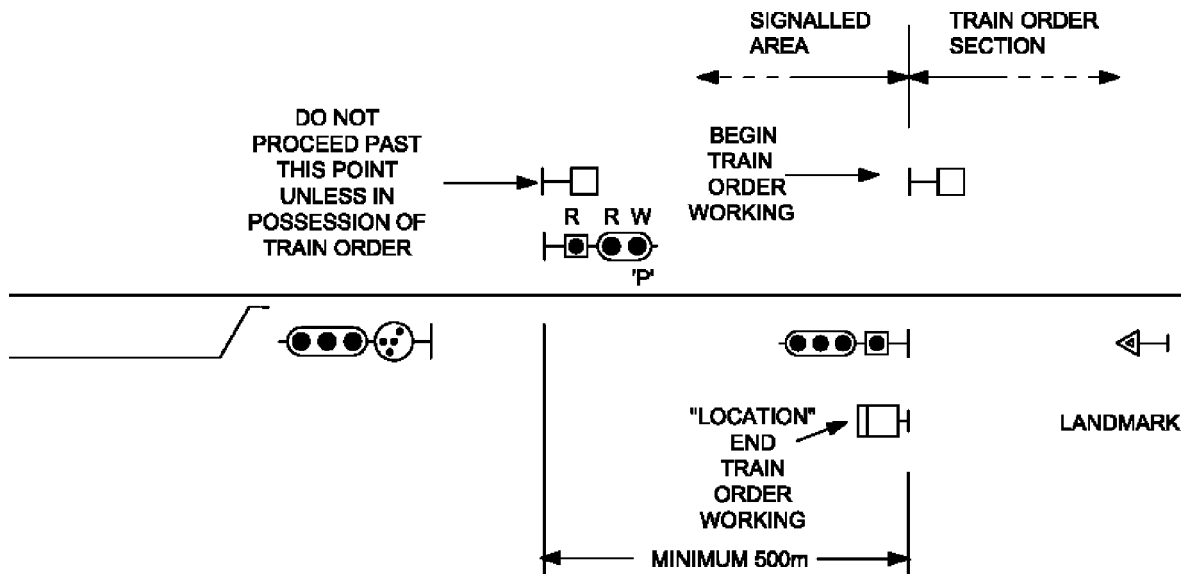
SIGNALLED AREA

TRAIN ORDER SECTION

DO NOT PROCEED PAST THIS POINT UNLESS IN POSSESSION OF TRAIN ORDER

BEGIN TRAIN ORDER WORKING

R R W

'P'

"LOCATION" END TRAIN ORDER WORKING

LANDMARK

MINIMUM 500m